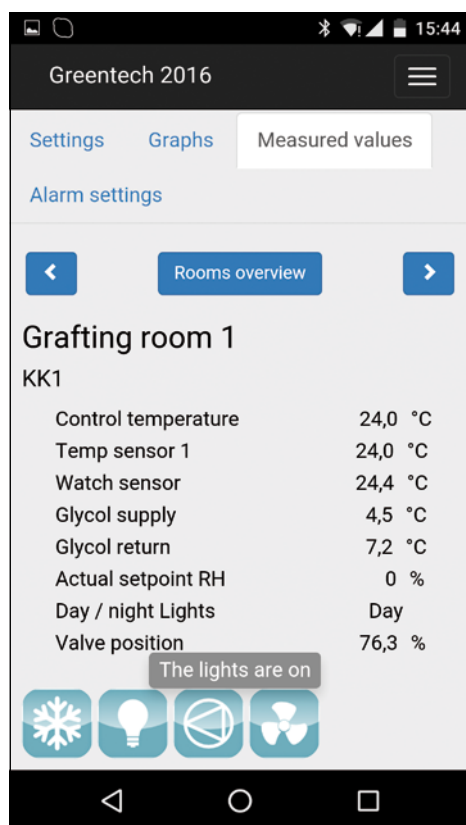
15:44

Greentech 2016

Settings Graphs Measured values

Alarm settings

<

Rooms overview

>

Grafting room 1

KK1

| | |
|---|---|
| Control temperature | 24,0 °C |
| Temp sensor 1 | 24,0 °C |
| Watch sensor | 24,4 °C |
| Glycol supply | 4,5 °C |
| Glycol return | 7,2 °C |
| Actual setpoint RH | 0 % |
| Day / night Lights | Day |
| Valve position | 76,3 % |

The lights are on